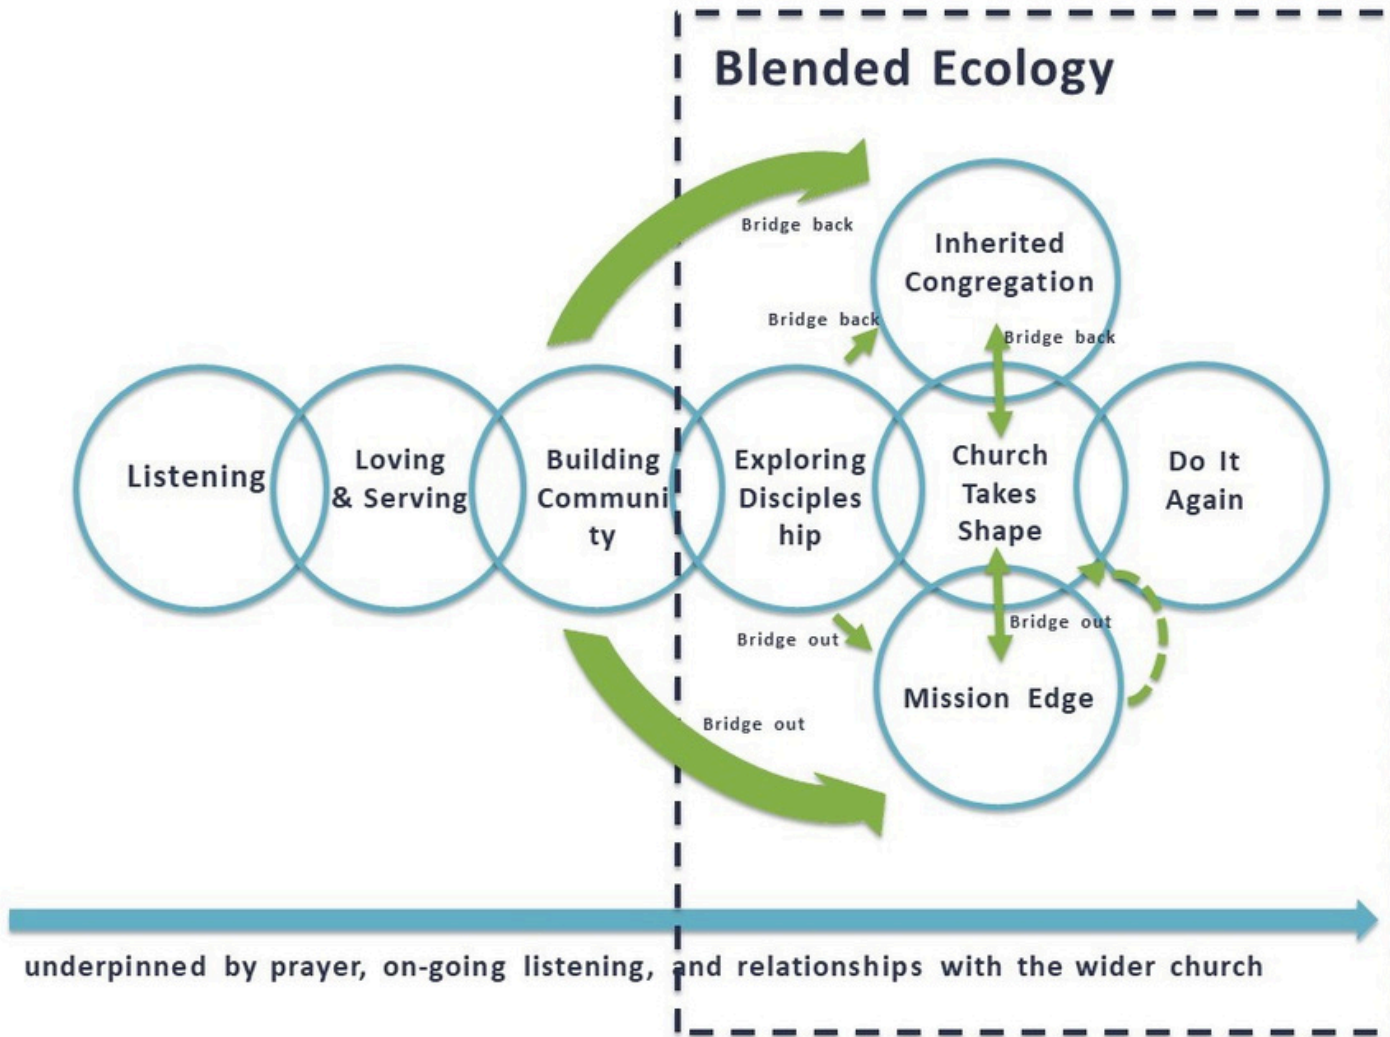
Blended Ecology

Bridge back

Inherited Congregation

Bridge back

Bridge back

Listening

Loving & Serving

Building Community

Exploring Discipleship

Church Takes Shape

Do It Again

Bridge out

Bridge out

Mission Edge

Bridge out

underpinned by prayer, on-going listening, and relationships with the wider church